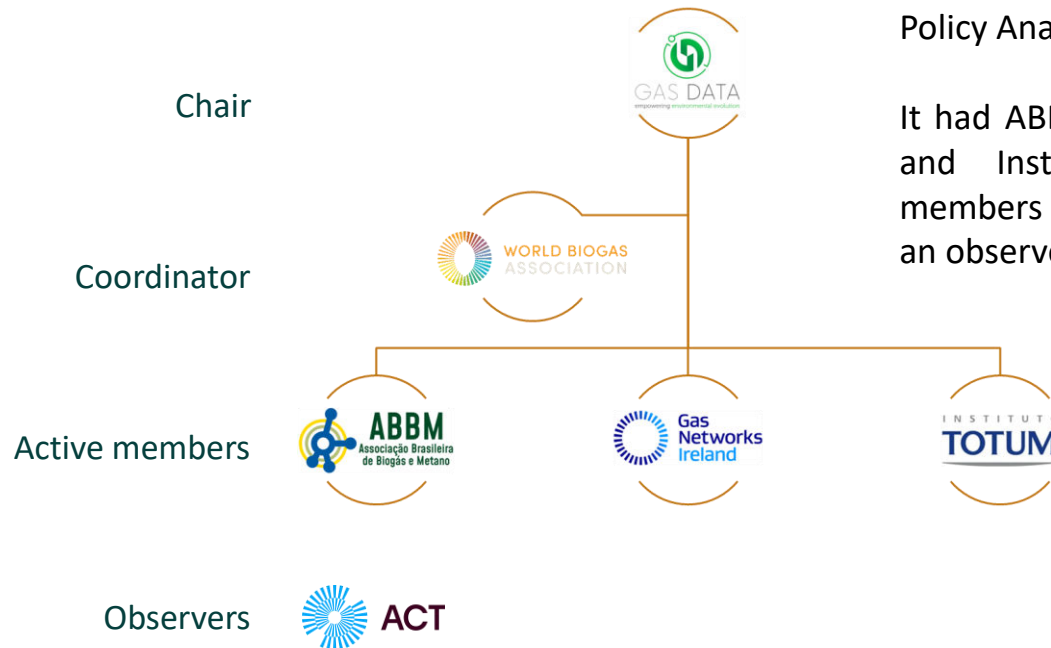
Chair

Coordinator

Active members

Observers

GAS DATA
empowering environmental evolution

WORLD BIOGAS ASSOCIATION

ABBM
Associação Brasileira de Biogás e Metano

Gas Networks Ireland

INSTITUT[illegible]
TOTUM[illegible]

ACT

Policy Ana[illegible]

It had ABI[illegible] and Inst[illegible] members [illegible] an observe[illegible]